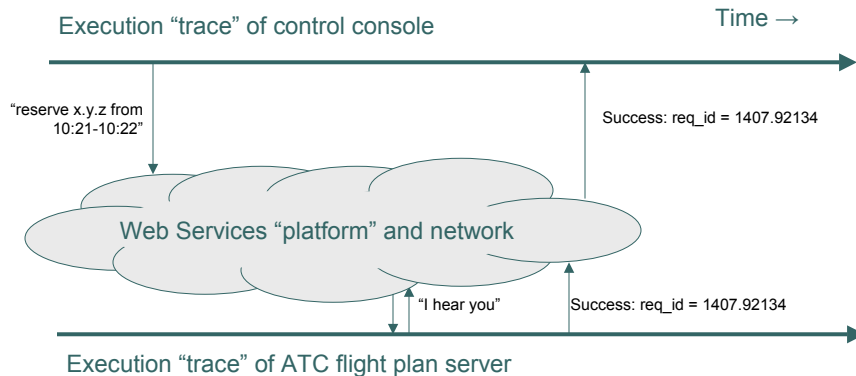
Execution “trace” of control console

Time →

“reserve x.y.z from 10:21-10:22”

Success: req_id = 1407.92134

Web Services “platform” and network

“I hear you”

Success: req_id = 1407.92134

Execution “trace” of ATC flight plan server